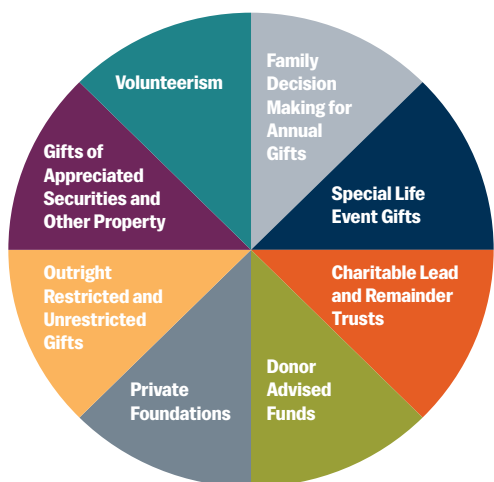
Family Decision Making for Annual Gifts

Special Life Event Gifts

Charitable Lead and Remainder Trusts

Donor Advised Funds

Private Foundations

Outright Restricted and Unrestricted Gifts

Gifts of Appreciated Securities and Other Property

Volunteerism